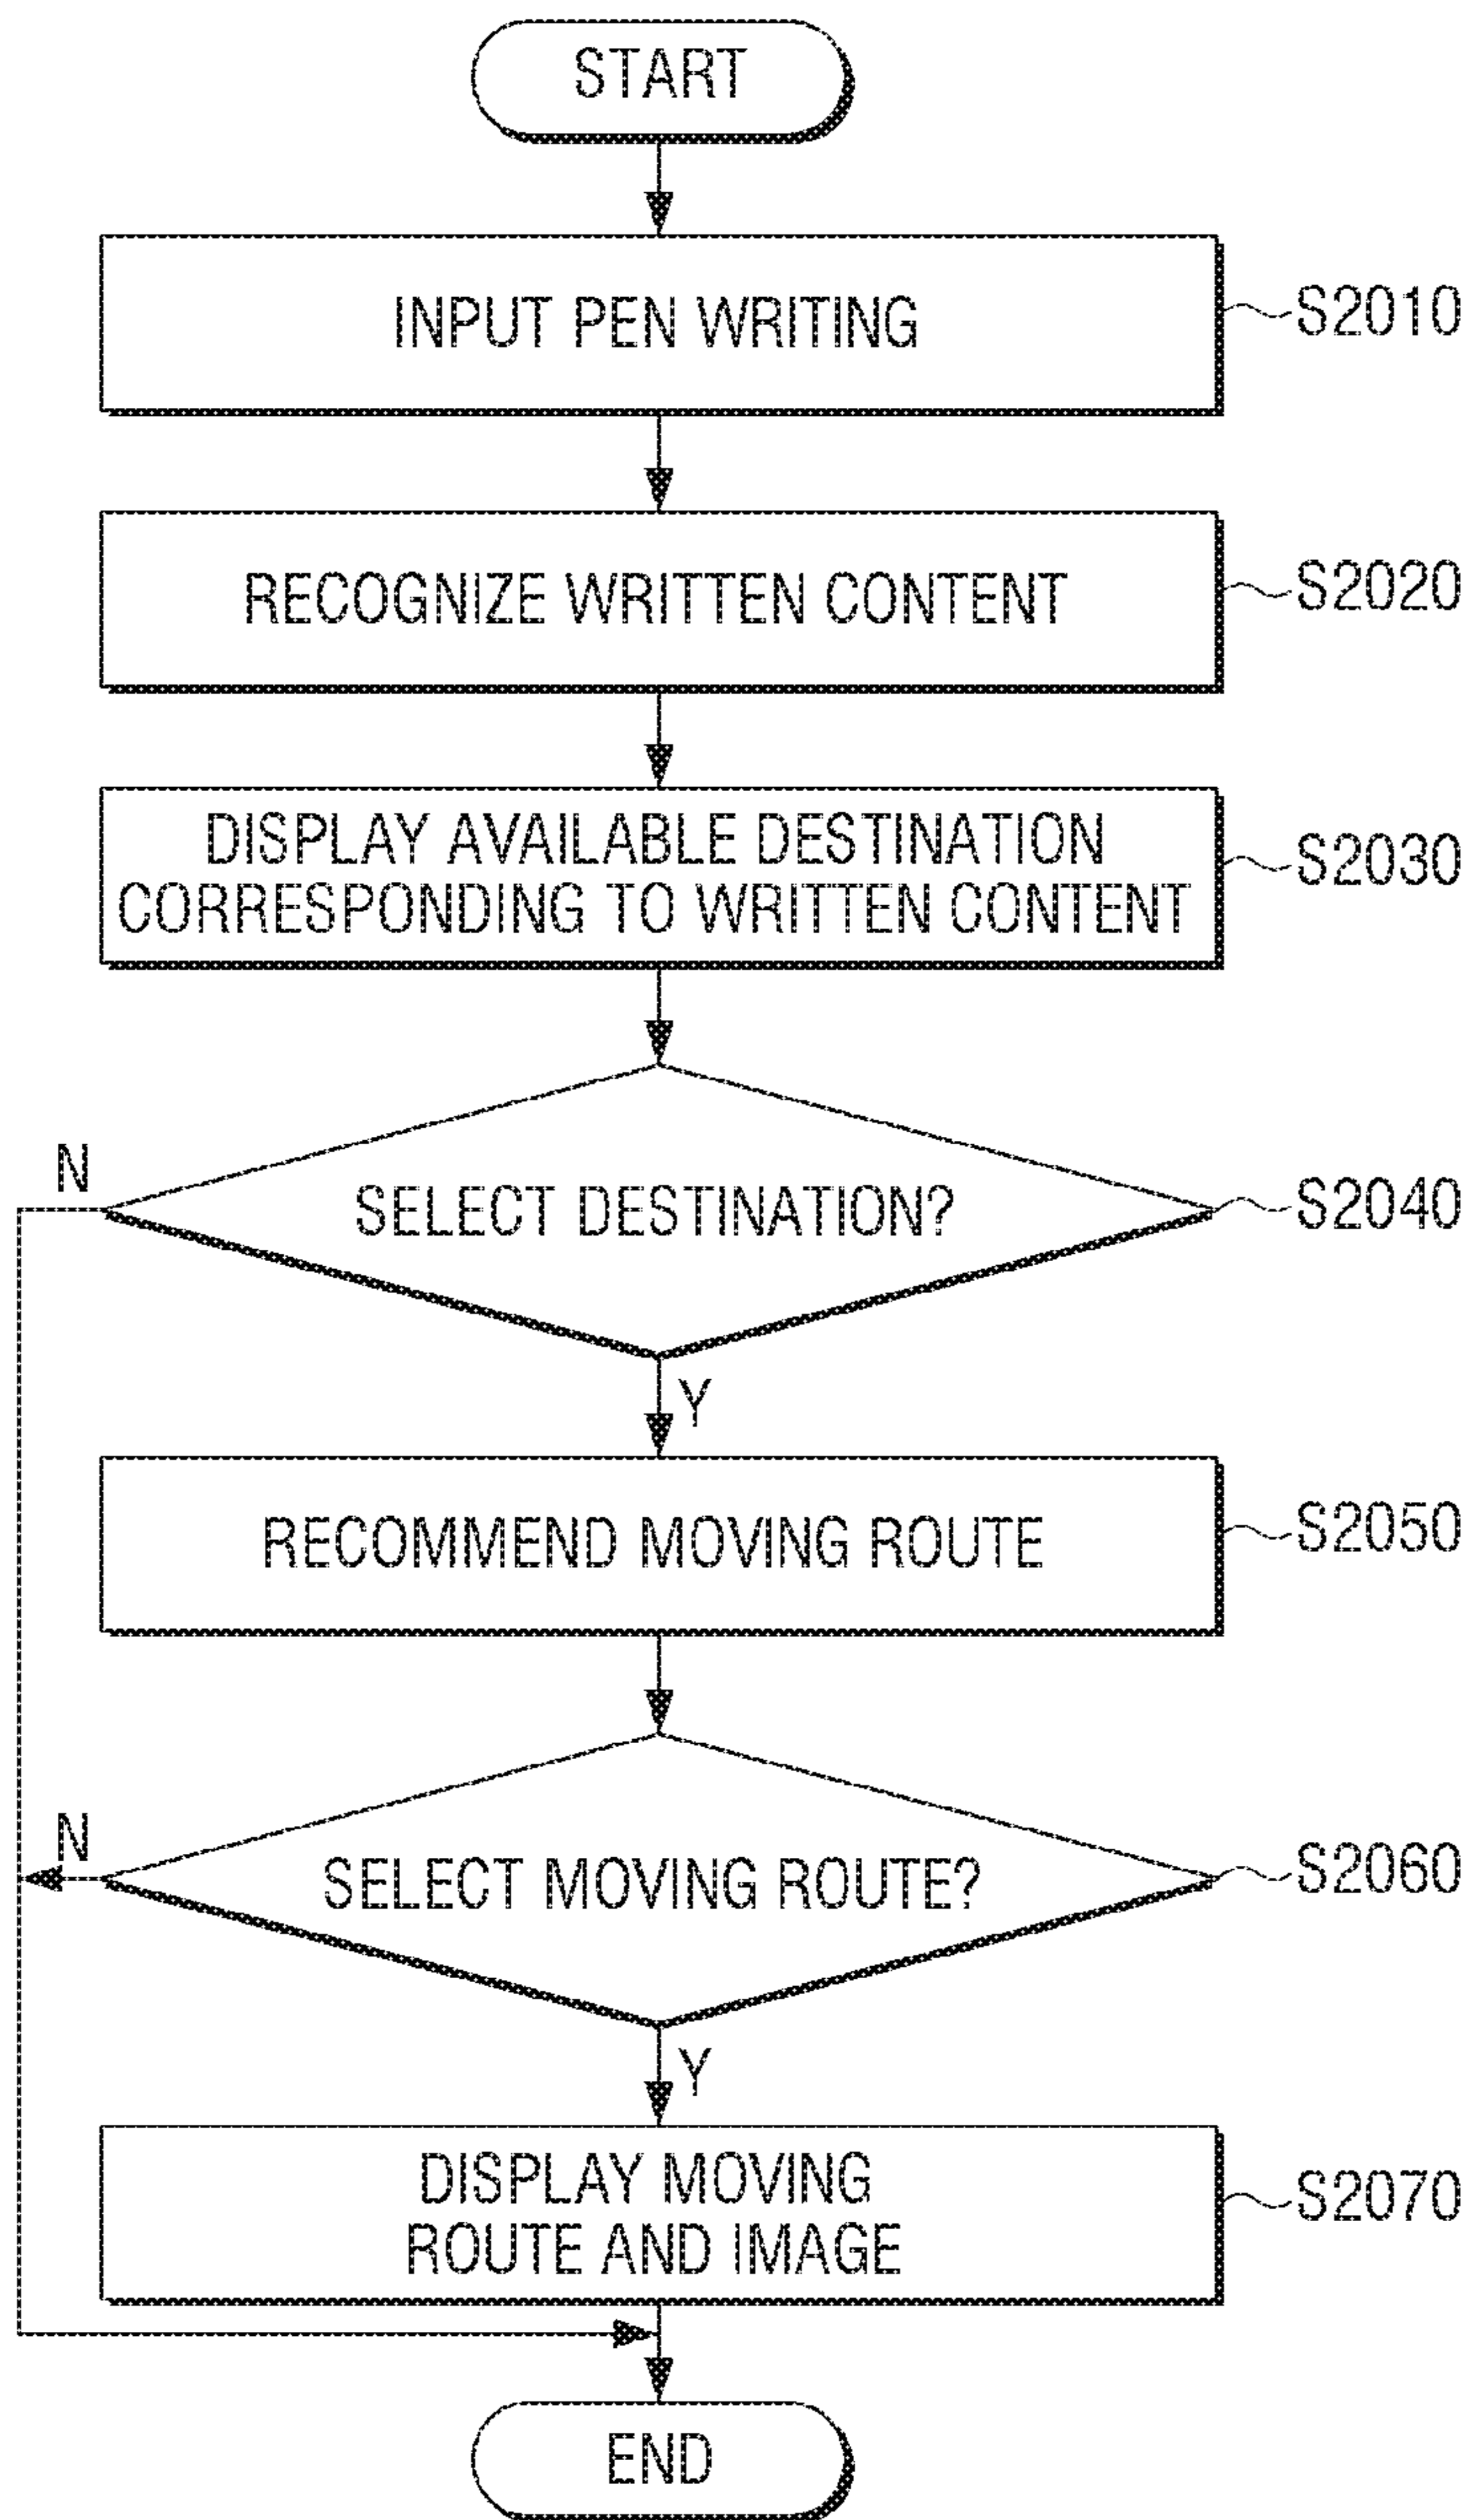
START

INPUT PEN WRITING

S2010

RECOGNIZE WRITTEN CONTENT

S2020

DISPLAY AVAILABLE DESTINATION CORRESPONDING TO WRITTEN CONTENT

S2030

N

SELECT DESTINATION?

S2040

Y

RECOMMEND MOVING ROUTE

S2050

N

SELECT MOVING ROUTE?

S2060

Y

DISPLAY MOVING ROUTE AND IMAGE

S2070

END